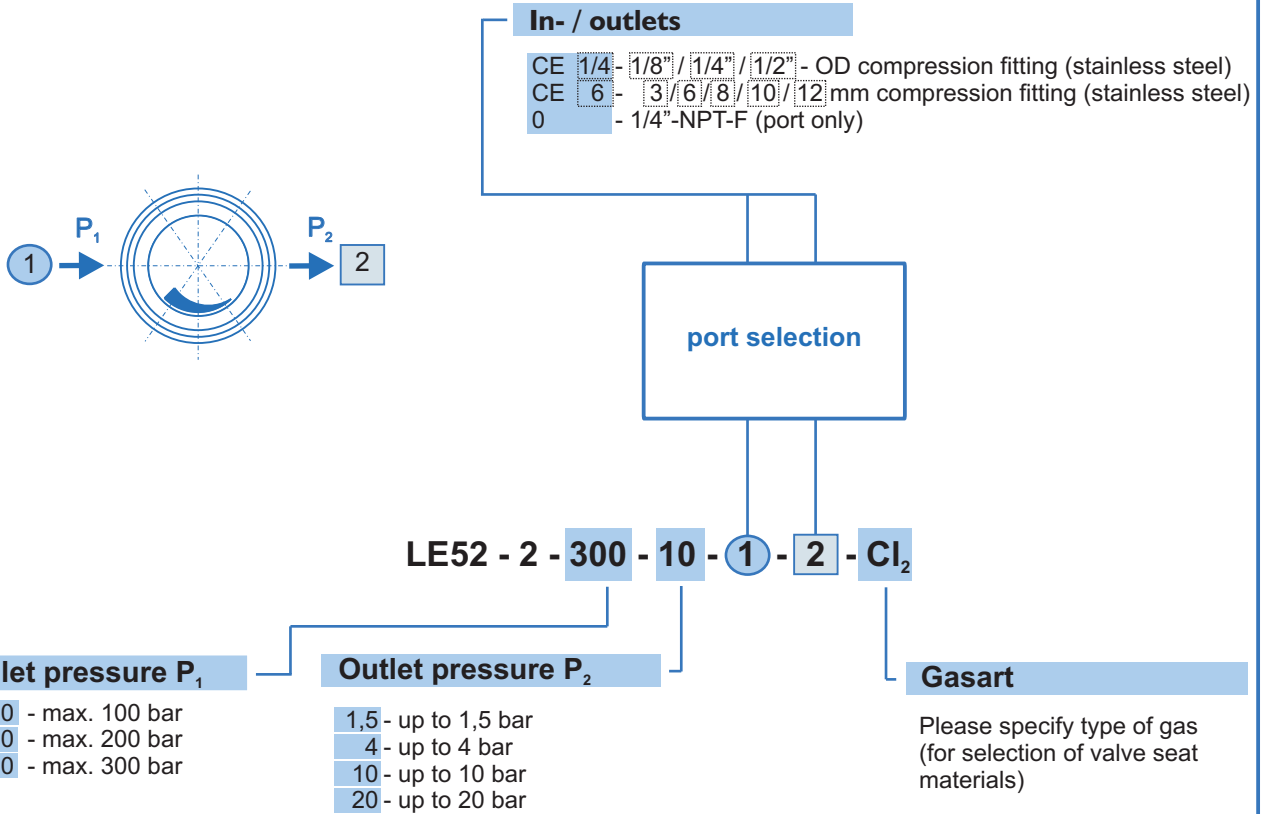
In- / outlets

CE 1/4 - 1/8" / 1/4" / 1/2" - OD compression fitting (stainless steel)
CE 6 - 3 / 6 / 8 / 10 / 12 mm compression fitting (stainless steel)
0 - 1/4"-NPT-F (port only)

P$_1$

P$_2$

1

2

port selection

LE52 - 2 - 300 - 10 - 1 - 2 - Cl$_2$

let pressure P$_1$

0 - max. 100 bar
0 - max. 200 bar
0 - max. 300 bar

Outlet pressure P$_2$

1,5 - up to 1,5 bar
4 - up to 4 bar
10 - up to 10 bar
20 - up to 20 bar

Gasart

Please specify type of gas (for selection of valve seat materials)